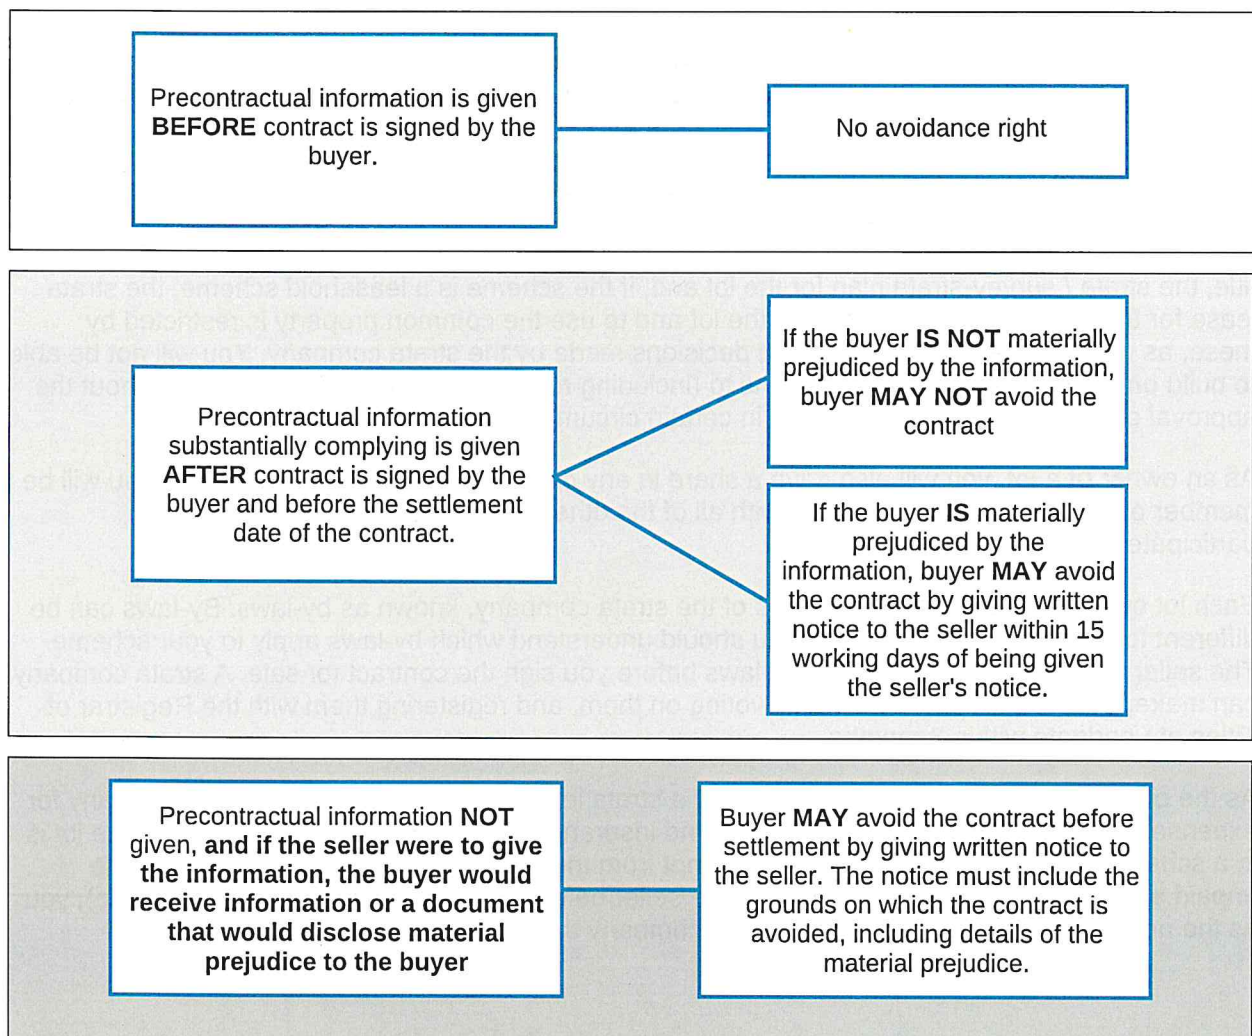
Precontractual information is given **BEFORE** contract is signed by the buyer.

No avoidance right

Precontractual information substantially complying is given **AFTER** contract is signed by the buyer and before the settlement date of the contract.

If the buyer **IS NOT** materially prejudiced by the information, buyer **MAY NOT** avoid the contract

If the buyer **IS** materially prejudiced by the information, buyer **MAY** avoid the contract by giving written notice to the seller within 15 working days of being given the seller's notice.

Precontractual information **NOT** given, **and if the seller were to give the information, the buyer would receive information or a document that would disclose material prejudice to the buyer**

Buyer **MAY** avoid the contract before settlement by giving written notice to the seller. The notice must include the grounds on which the contract is avoided, including details of the material prejudice.